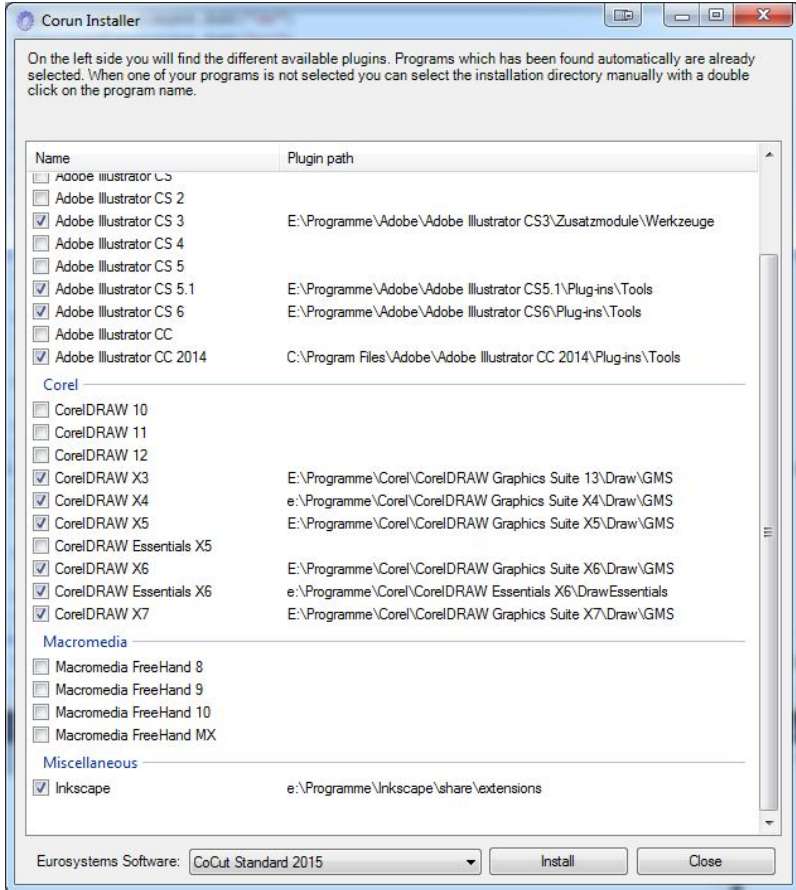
Corun Installer

On the left side you will find the different available plugins. Programs which has been found automatically are already selected. When one of your programs is not selected you can select the installation directory manually with a double click on the program name.

| Name | Plugin path |
|---|---|
| Adobe Illustrator CS | |
| Adobe Illustrator CS 2 | |
| Adobe Illustrator CS 3 | E:\Programme\Adobe\Adobe Illustrator CS3\Zusatzmodule\Werkzeuge |
| Adobe Illustrator CS 4 | |
| Adobe Illustrator CS 5 | |
| Adobe Illustrator CS 5.1 | E:\Programme\Adobe\Adobe Illustrator CS5.1\Plug-ins\Tools |
| Adobe Illustrator CS 6 | E:\Programme\Adobe\Adobe Illustrator CS6\Plug-ins\Tools |
| Adobe Illustrator CC | |
| Adobe Illustrator CC 2014 | C:\Program Files\Adobe\Adobe Illustrator CC 2014\Plug-ins\Tools |

Corel

| | |
|---|---|
| CorelDRAW 10 | |
| CorelDRAW 11 | |
| CorelDRAW 12 | |
| CorelDRAW X3 | E:\Programme\Corel\CorelDRAW Graphics Suite 13\Draw\GMS |
| CorelDRAW X4 | e:\Programme\Corel\CorelDRAW Graphics Suite X4\Draw\GMS |
| CorelDRAW X5 | E:\Programme\Corel\CorelDRAW Graphics Suite X5\Draw\GMS |
| CorelDRAW Essentials X5 | |
| CorelDRAW X6 | E:\Programme\Corel\CorelDRAW Graphics Suite X6\Draw\GMS |
| CorelDRAW Essentials X6 | e:\Programme\Corel\CorelDRAW Essentials X6\DrawEssentials |
| CorelDRAW X7 | E:\Programme\Corel\CorelDRAW Graphics Suite X7\Draw\GMS |

Macromedia

Macromedia FreeHand 8
Macromedia FreeHand 9
Macromedia FreeHand 10
Macromedia FreeHand MX

Miscellaneous

| | |
|---|---|
| Inkscape | e:\Programme\Inkscape\share\extensions |

Eurosystems Software: CoCut Standard 2015 Install Close